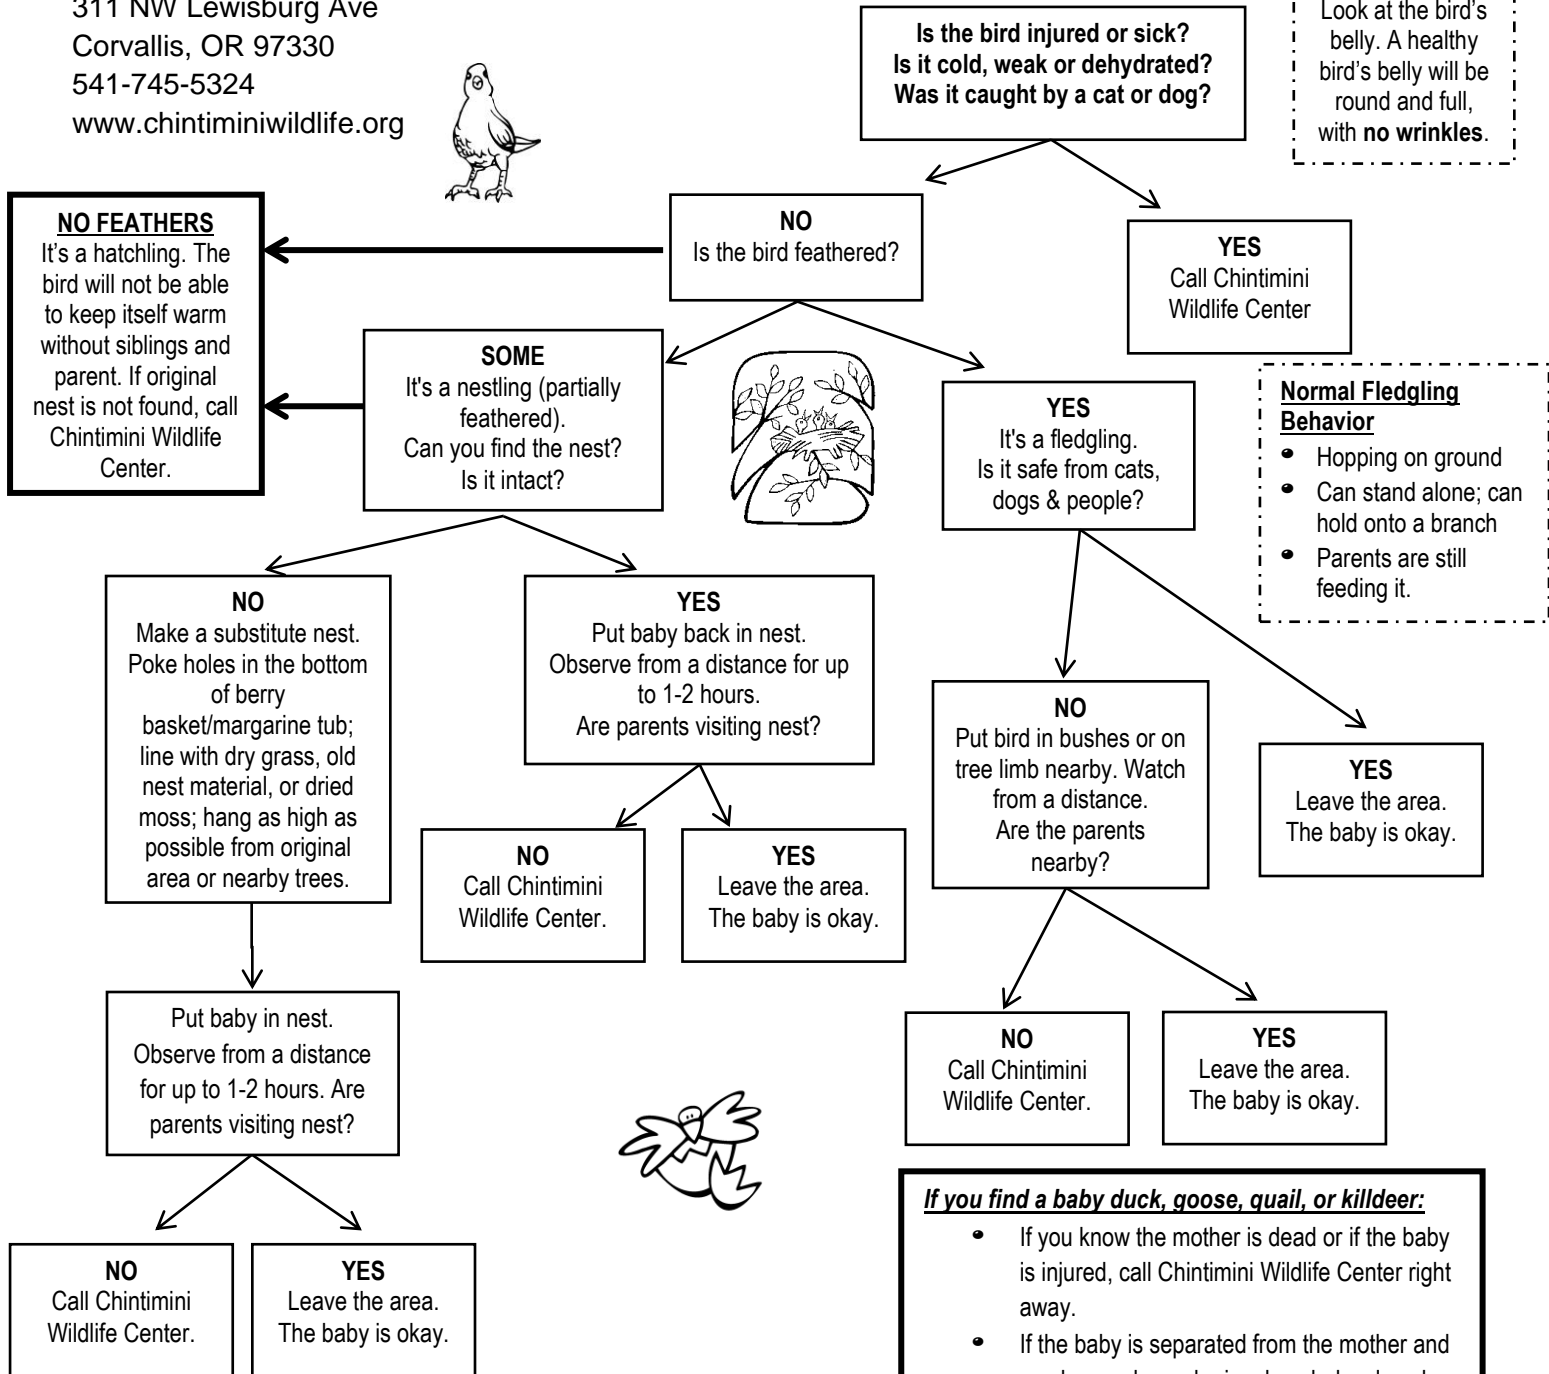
311 NW Lewisburg Ave
Corvallis, OR 97330
541-745-5324
www.chintiminiwildlife.org

**Is the bird injured or sick?**
**Is it cold, weak or dehydrated?**
**Was it caught by a cat or dog?**

Look at the bird's belly. A healthy bird's belly will be round and full, with **no wrinkles**.

**NO**
Is the bird feathered?

**YES**
Call Chintimini Wildlife Center

**NO FEATHERS**
It's a hatchling. The bird will not be able to keep itself warm without siblings and parent. If original nest is not found, call Chintimini Wildlife Center.

**SOME**
It's a nestling (partially feathered).
Can you find the nest?
Is it intact?

**YES**
It's a fledgling.
Is it safe from cats, dogs & people?

**Normal Fledgling Behavior**
- Hopping on ground
- Can stand alone; can hold onto a branch
- Parents are still feeding it.

**NO**
Make a substitute nest. Poke holes in the bottom of berry basket/margarine tub; line with dry grass, old nest material, or dried moss; hang as high as possible from original area or nearby trees.

**YES**
Put baby back in nest.
Observe from a distance for up to 1-2 hours.
Are parents visiting nest?

**NO**
Put bird in bushes or on tree limb nearby. Watch from a distance.
Are the parents nearby?

**YES**
Leave the area.
The baby is okay.

**NO**
Call Chintimini Wildlife Center.

**YES**
Leave the area.
The baby is okay.

Put baby in nest.
Observe from a distance for up to 1-2 hours. Are parents visiting nest?

**NO**
Call Chintimini Wildlife Center.

**YES**
Leave the area.
The baby is okay.

**NO**
Call Chintimini Wildlife Center.

**YES**
Leave the area.
The baby is okay.

***If you find a baby duck, goose, quail, or killdeer:***
- If you know the mother is dead or if the baby is injured, call Chintimini Wildlife Center right away.
- If the baby is separated from the mother and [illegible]